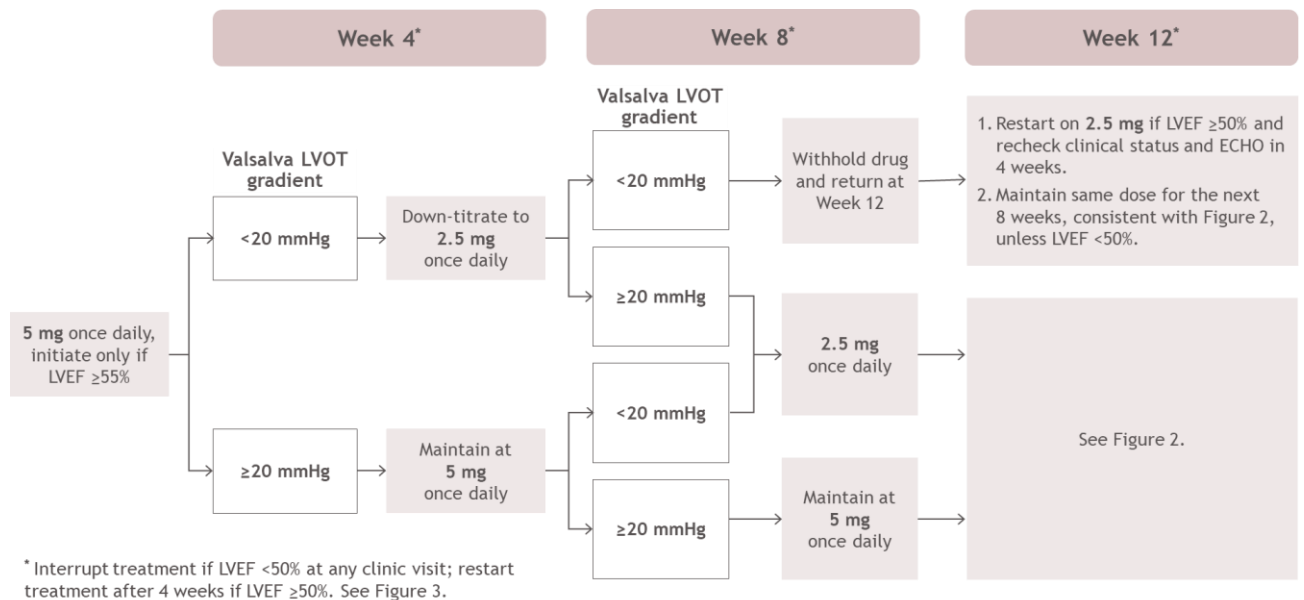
Week 4*

Week 8*

Week 12*

5 mg once daily, initiate only if LVEF ≥55%

Valsalva LVOT gradient

<20 mmHg

Down-titrate to 2.5 mg once daily

≥20 mmHg

Maintain at 5 mg once daily

Valsalva LVOT gradient

<20 mmHg

Withhold drug and return at Week 12

≥20 mmHg

<20 mmHg

2.5 mg once daily

≥20 mmHg

Maintain at 5 mg once daily

1. Restart on 2.5 mg if LVEF ≥50% and recheck clinical status and ECHO in 4 weeks.

2. Maintain same dose for the next 8 weeks, consistent with Figure 2, unless LVEF <50%.

See Figure 2.

* Interrupt treatment if LVEF <50% at any clinic visit; restart treatment after 4 weeks if LVEF ≥50%. See Figure 3.